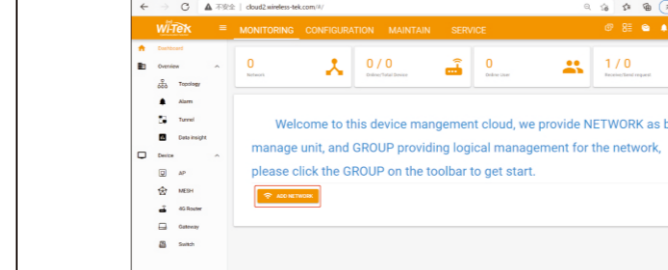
不安全 | cloud2.wireless-tek.com/#/

Wi-TEK

MONITORING CONFIGURATION MAINTAIN SERVICE

Dashboard

Overview

Topology

Alarm

Tunnel

Data insight

Device

AP

MESH

4G Router

Gateway

Switch

0
Network

0 / 0
Online/Total Device

0
Online User

1 / 0
Received/Send request

Welcome to this device mangement cloud, we provide NETWORK as b manage unit, and GROUP providing logical management for the network, please click the GROUP on the toolbar to get start.

ADD NETWORK